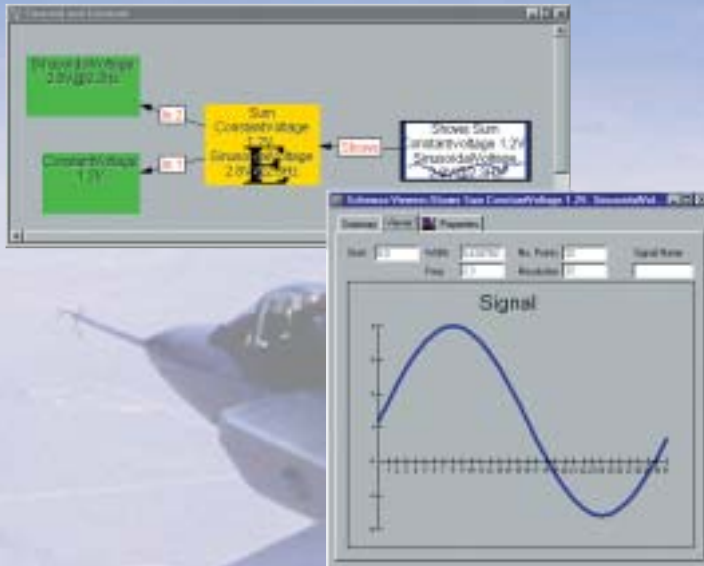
Elements and Concepts

SinusoidalVoltage 2.8V@2.2Hz

ConstantVoltage 1.2V

In 2

In 1

Sum ConstantVoltage 1.2V SinusoidalVoltage 2.8V@2.2Hz

Shows

Shows Sum ConstantVoltage 1.2V SinusoidalVoltage 2.8V@2.2Hz

Schemas Viewers Shows Sum ConstantVoltage 1.2V, SinusoidalVol...

Summary

Viewer

Properties

Start

Width

No. Points

Signal Name

Freq

Resolution

Signal